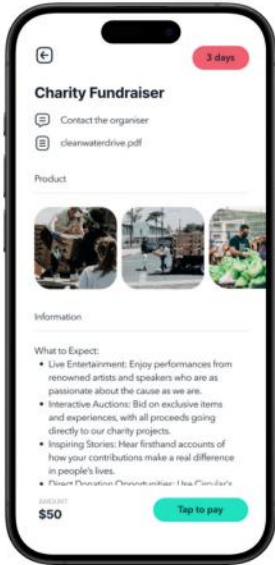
3 days

Charity Fundraiser

Contact the organiser

cleanwaterdrive.pdf

Product

Information

What to Expect:

- Live Entertainment: Enjoy performances from renowned artists and speakers who are as passionate about the cause as we are.
- Interactive Auctions: Bid on exclusive items and experiences, with all proceeds going directly to our charity projects.
- Inspiring Stories: Hear firsthand accounts of how your contributions make a real difference in people's lives.
- Direct Donation Opportunities: Use Circular's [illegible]

AMOUNT
$50

Tap to pay